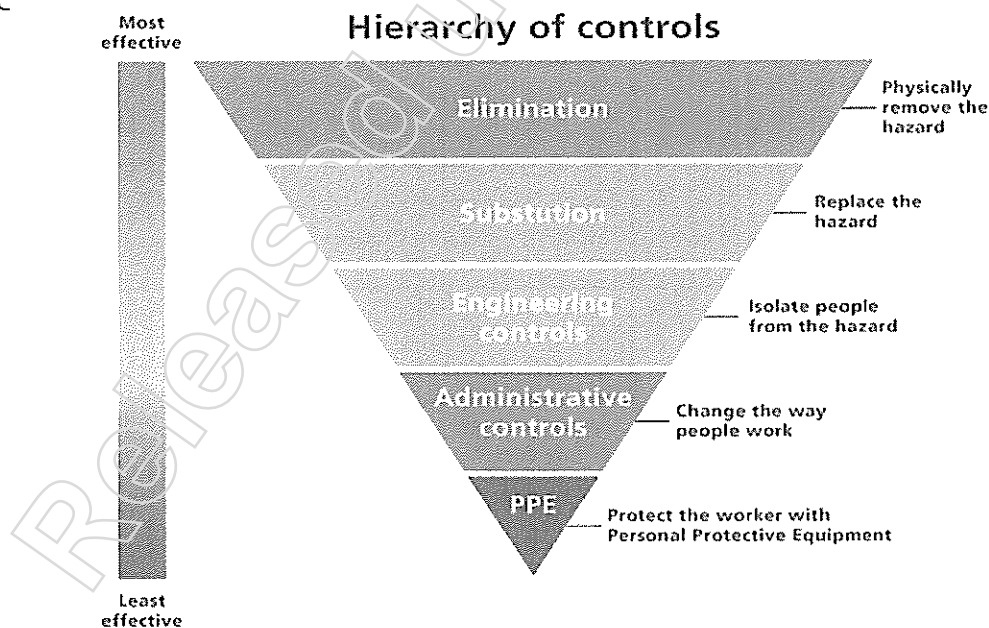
Hierarchy of controls

Most effective

Least effective

Elimination

Physically remove the hazard

Substution

Replace the hazard

Engineering controls

Isolate people from the hazard

Administrative controls

Change the way people work

PPE

Protect the worker with Personal Protective Equipment

Released